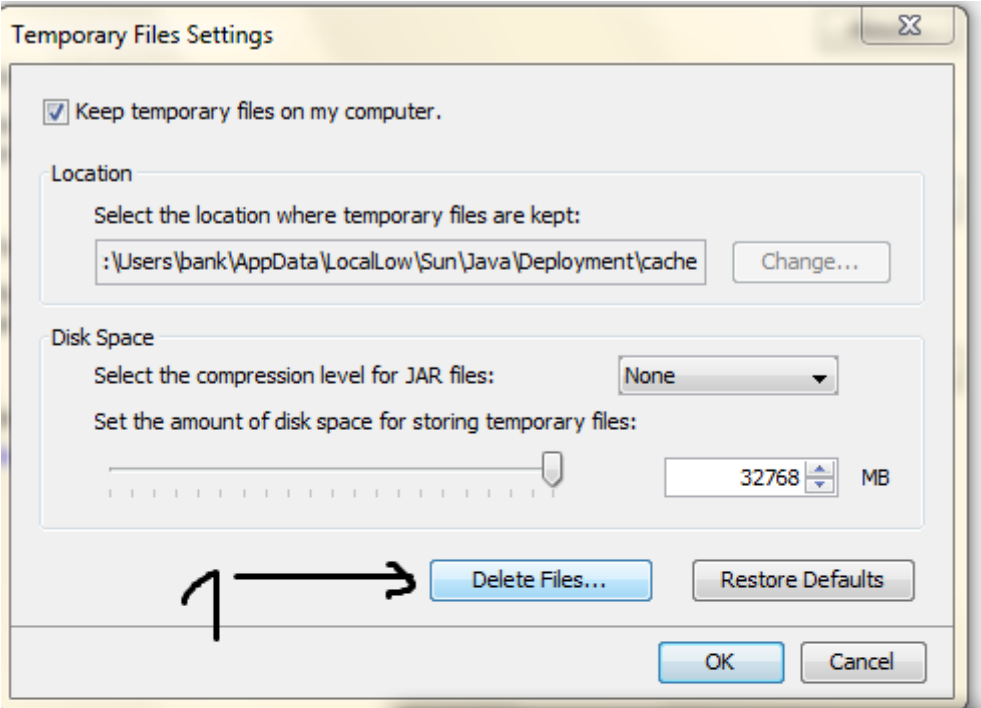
Temporary Files Settings

Keep temporary files on my computer.

Location

Select the location where temporary files are kept:

:\Users\bank\AppData\LocalLow\Sun\Java\Deployment\cache

Change...

Disk Space

Select the compression level for JAR files:

None

Set the amount of disk space for storing temporary files:

32768

MB

1

Delete Files...

Restore Defaults

OK

Cancel